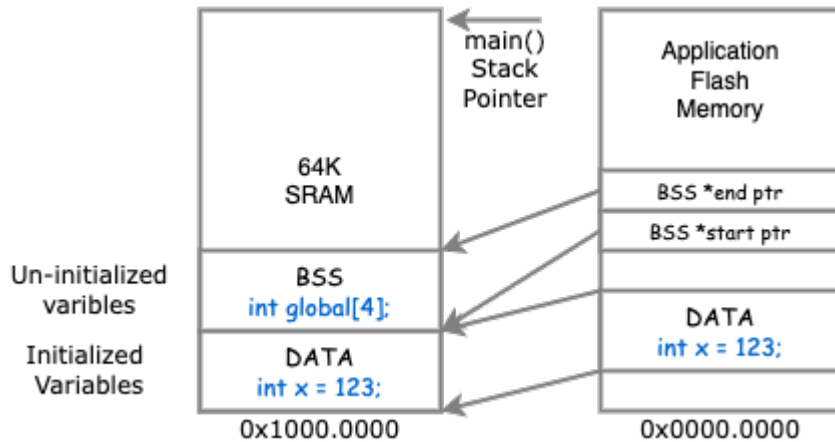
main()
Stack
Pointer

Application
Flash
Memory

64K
SRAM

BSS *end ptr

BSS *start ptr

Un-initialized
varibles

BSS
int global[4];

DATA
int x = 123;

Initialized
Variables

DATA
int x = 123;

0x1000.0000

0x0000.0000